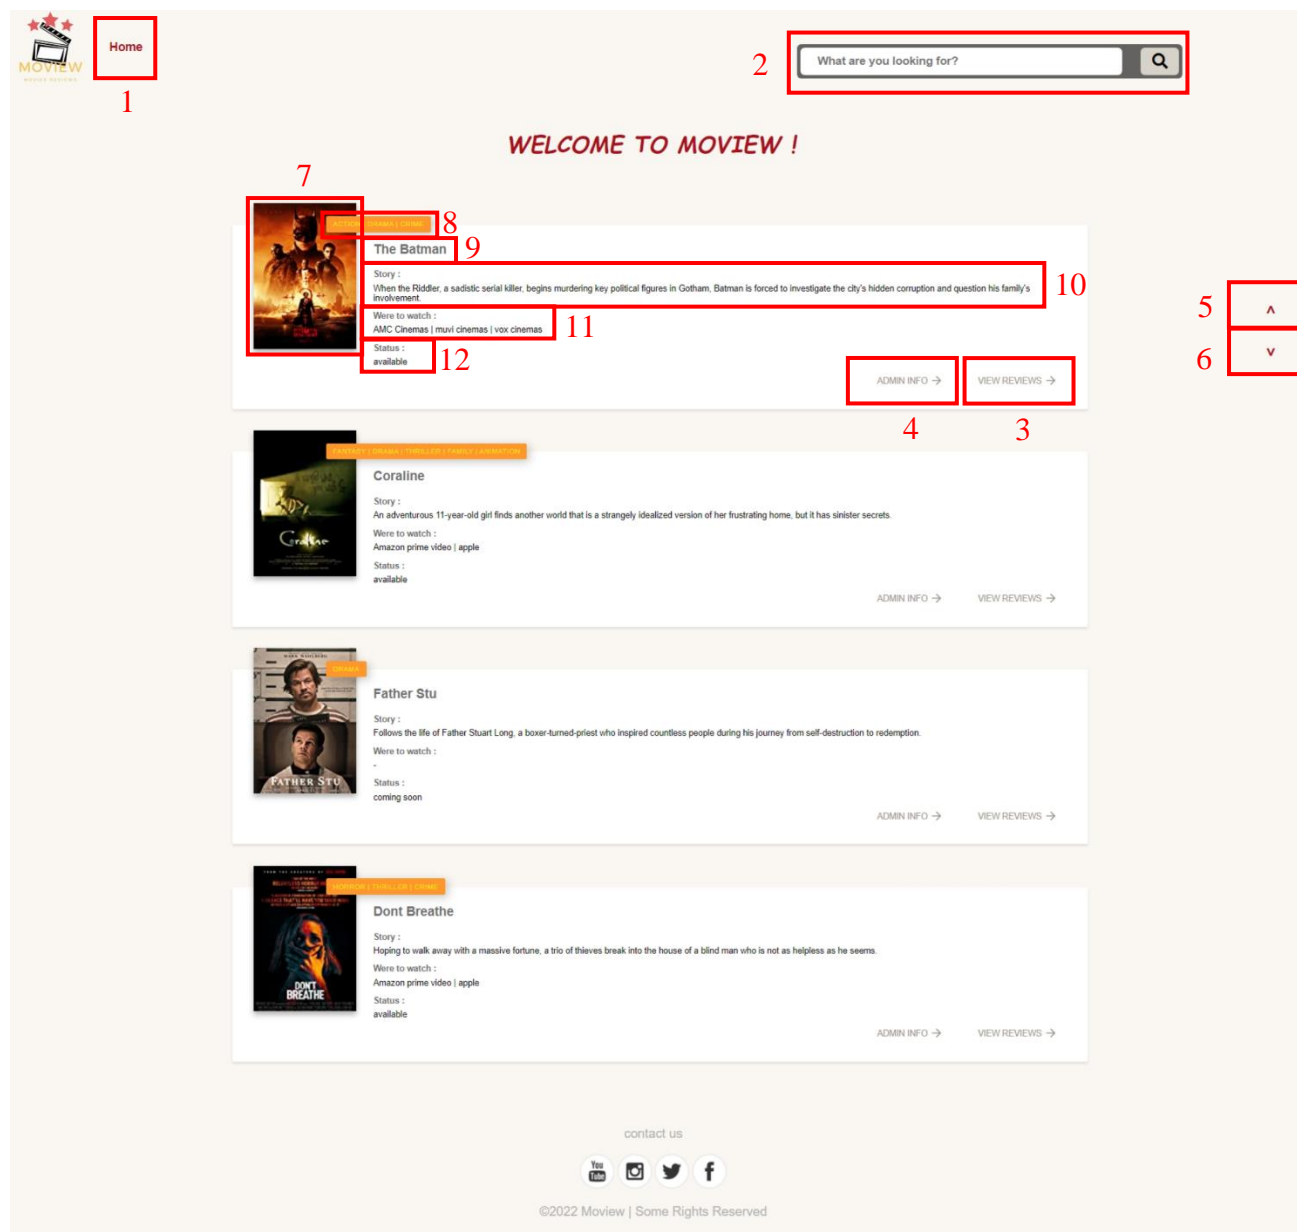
MOVIEW

Home

1

2

What are you looking for?

WELCOME TO MOVIEW !

7

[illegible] 8

The Batman 9

Story :
When the Riddler, a sadistic serial killer, begins murdering key political figures in Gotham, Batman is forced to investigate the city's hidden corruption and question his family's involvement.

10

Were to watch :
AMC Cinemas | muvi cinemas | vox cinemas

11

Status :
available

12

ADMIN INFO →

VIEW REVIEWS →

4

3

5

^

6

v

FANTASY | DRAMA | THRILLER | FAMILY | ANIMATION

Coraline

Story :
An adventurous 11-year-old girl finds another world that is a strangely idealized version of her frustrating home, but it has sinister secrets.

Were to watch :
Amazon prime video | apple

Status :
available

ADMIN INFO →

VIEW REVIEWS →

DRAMA

Father Stu

Story :
Follows the life of Father Stuart Long, a boxer-turned-priest who inspired countless people during his journey from self-destruction to redemption.

Were to watch :
-

Status :
coming soon

ADMIN INFO →

VIEW REVIEWS →

HORROR | THRILLER | CRIME

Dont Breathe

Story :
Hoping to walk away with a massive fortune, a trio of thieves break into the house of a blind man who is not as helpless as he seems.

Were to watch :
Amazon prime video | apple

Status :
available

ADMIN INFO →

VIEW REVIEWS →

contact us

©2022 Moview | Some Rights Reserved